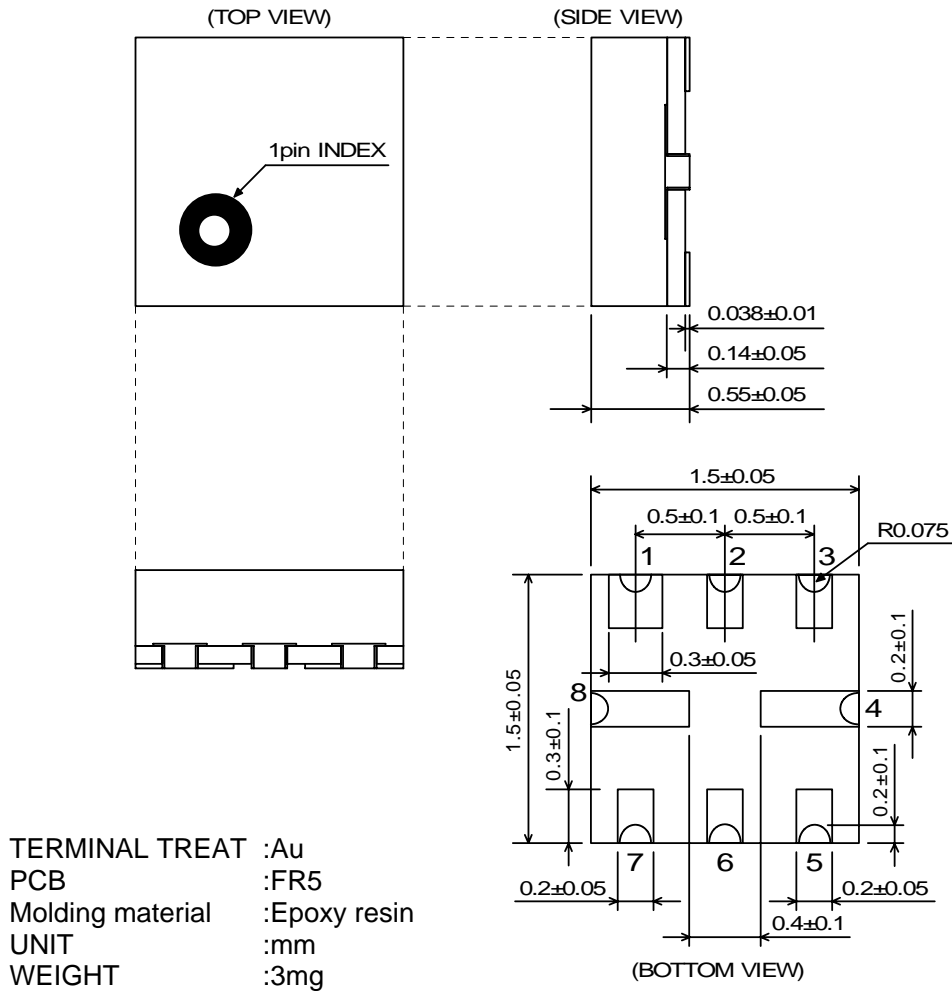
(TOP VIEW)

(SIDE VIEW)

1pin INDEX

0.038±0.01

0.14±0.05

0.55±0.05

1.5±0.05

0.5±0.1

0.5±0.1

R0.075

1

2

3

0.2±0.1

0.3±0.05

8

4

1.5±0.05

0.3±0.1

0.2±0.1

7

6

5

0.2±0.05

0.2±0.05

0.4±0.1

(BOTTOM VIEW)

| | |
|---|---|
| TERMINAL TREAT | :Au |
| PCB | :FR5 |
| Molding material | :Epoxy resin |
| UNIT | :mm |
| WEIGHT | :3mg |